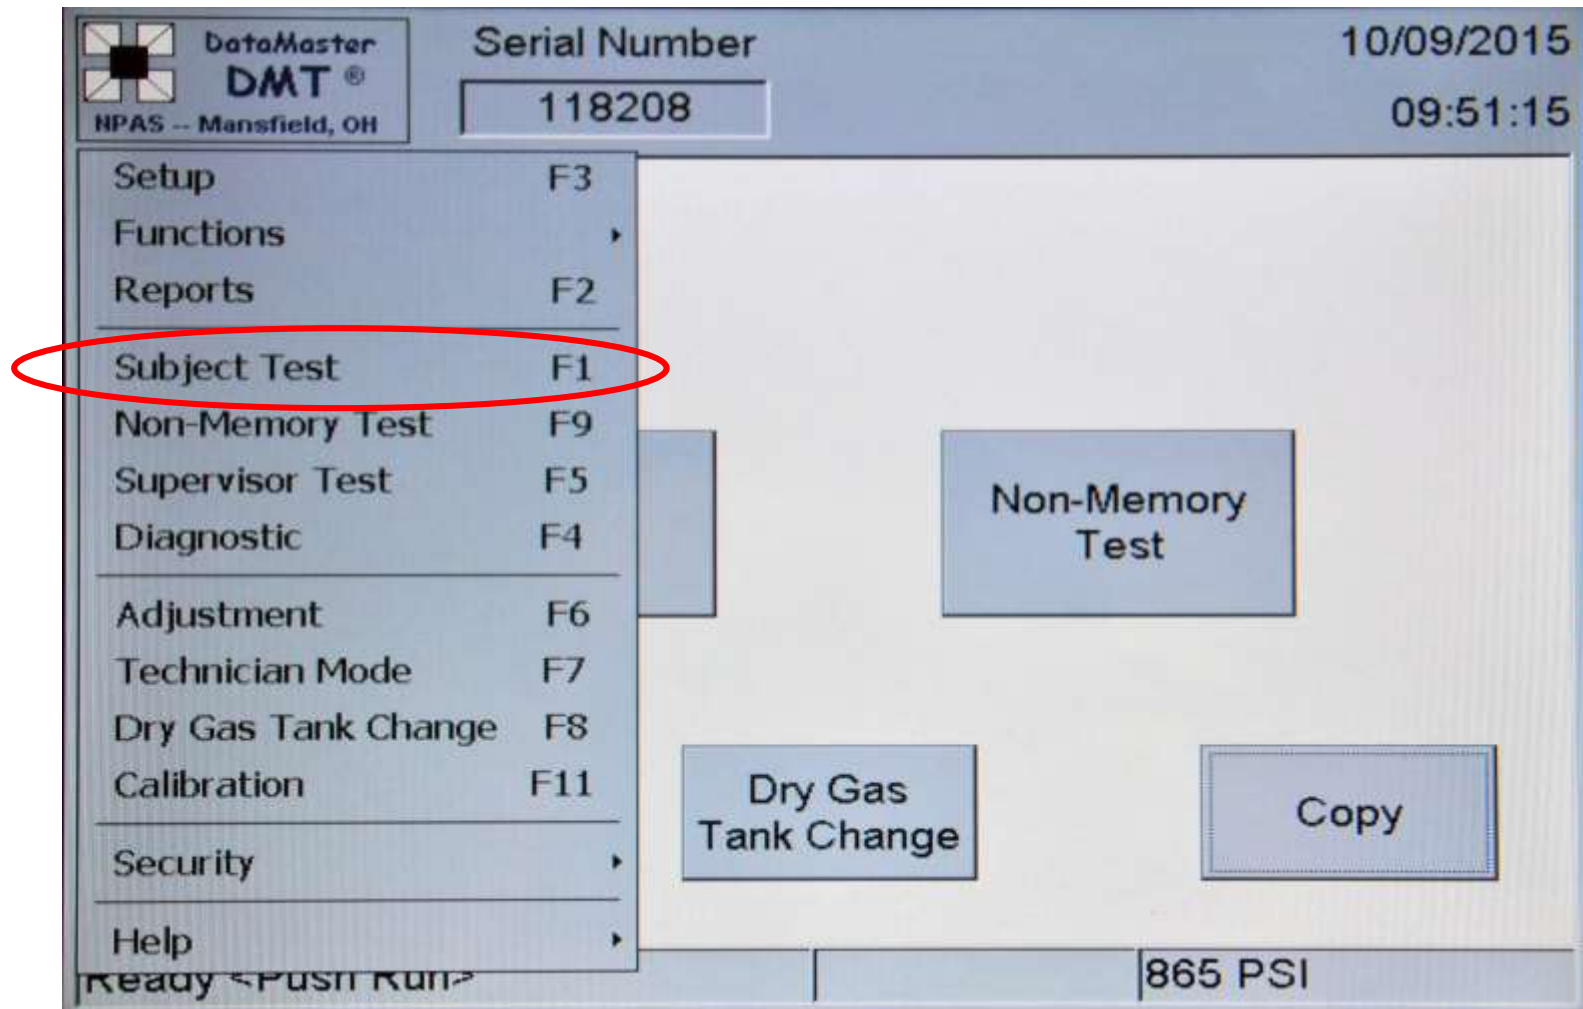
DataMaster
DMT ®
NPAS -- Mansfield, OH

Serial Number
118208

10/09/2015
09:51:15

Setup F3
Functions
Reports F2
Subject Test F1
Non-Memory Test F9
Supervisor Test F5
Diagnostic F4
Adjustment F6
Technician Mode F7
Dry Gas Tank Change F8
Calibration F11
Security
Help

Non-Memory Test

Dry Gas Tank Change

Copy

Ready <Push Run>

865 PSI